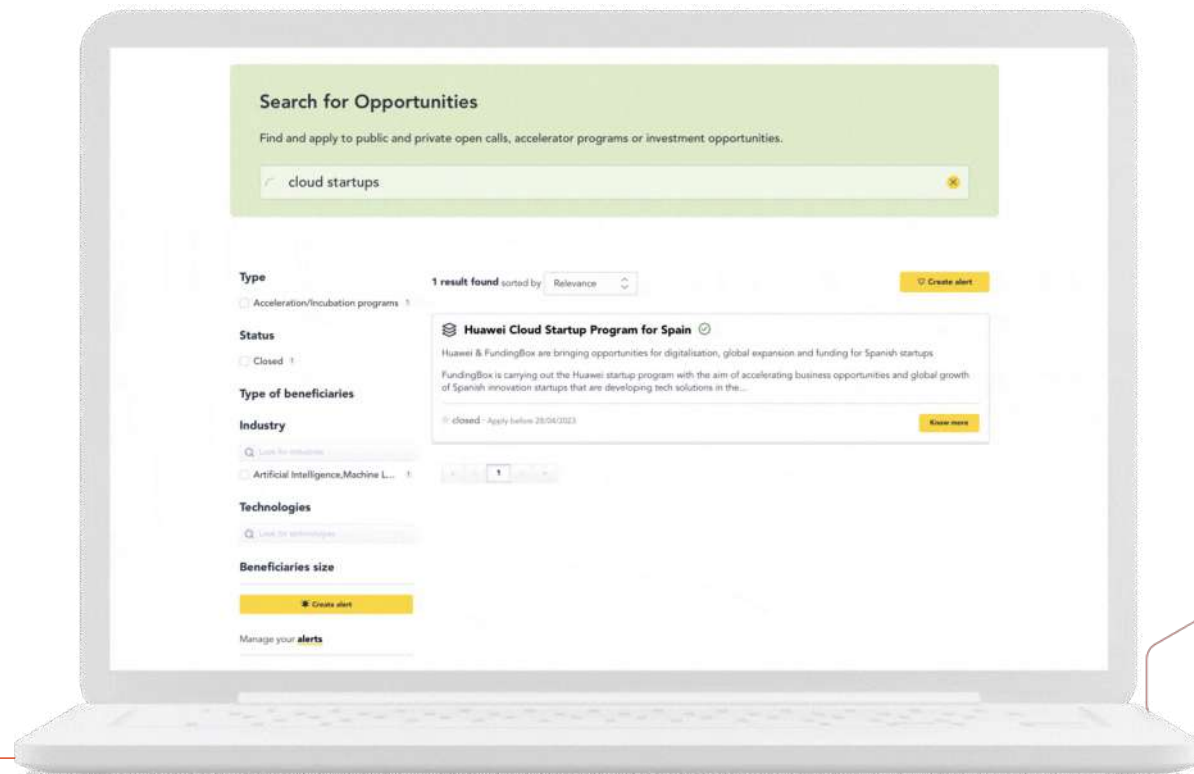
Search for Opportunities

Find and apply to public and private open calls, accelerator programs or investment opportunities.

cloud startups

Type

Acceleration/Incubation programs 1

Status

Closed 1

Type of beneficiaries

Industry

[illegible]

Artificial Intelligence,Machine L... 1

Technologies

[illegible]

Beneficiaries size

Create alert

Manage your alerts

1 result found sorted by Relevance

Create alert

Huawei Cloud Startup Program for Spain

Huawei & FundingBox are bringing opportunities for digitalisation, global expansion and funding for Spanish startups

FundingBox is carrying out the Huawei startup program with the aim of accelerating business opportunities and global growth of Spanish innovation startups that are developing tech solutions in the...

closed · Apply before 28/04/2023

Know more

1